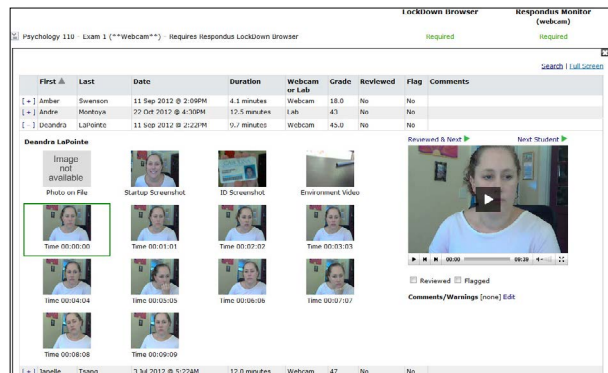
| | LockDown Browser | Respondus Monitor (webcam) |
|---|---|---|
| Psychology 110 - Exam 1 (**Webcam**) - Requires Respondus LockDown Browser | Required | Required |

Search | Full Screen

| | First ▲ | Last | Date | Duration | Webcam or Lab | Grade | Reviewed | Flag | Comments |
|---|---|---|---|---|---|---|---|---|---|
| [+] | Amber | Swenson | 11 Sep 2012 @ 2:09PM | 4.1 minutes | Webcam | 18.0 | No | No | |
| [+] | Andre | Montoya | 22 Oct 2012 @ 4:30PM | 12.5 minutes | Lab | 43 | No | No | |
| [-] | Deandra | LaPointe | 11 Sep 2012 @ 2:22PM | 9.7 minutes | Webcam | 45.0 | No | No | |

Deandra LaPointe

Image not available
Photo on File

Startup Screenshot

ID Screenshot

Environment Video

Time 00:00:00

Time 00:01:01

Time 00:02:02

Time 00:03:03

Time 00:04:04

Time 00:05:05

Time 00:06:06

Time 00:07:07

Time 00:08:08

Time 00:09:09

Reviewed & Next ▶

Next Student ▶

00:00

09:39

Reviewed Flagged

Comments/Warnings [none] Edit

| [+] | Janelle | Tsang | 3 Jul 2012 @ 5:22AM | 12.0 minutes | Webcam | 47 | No | No | |